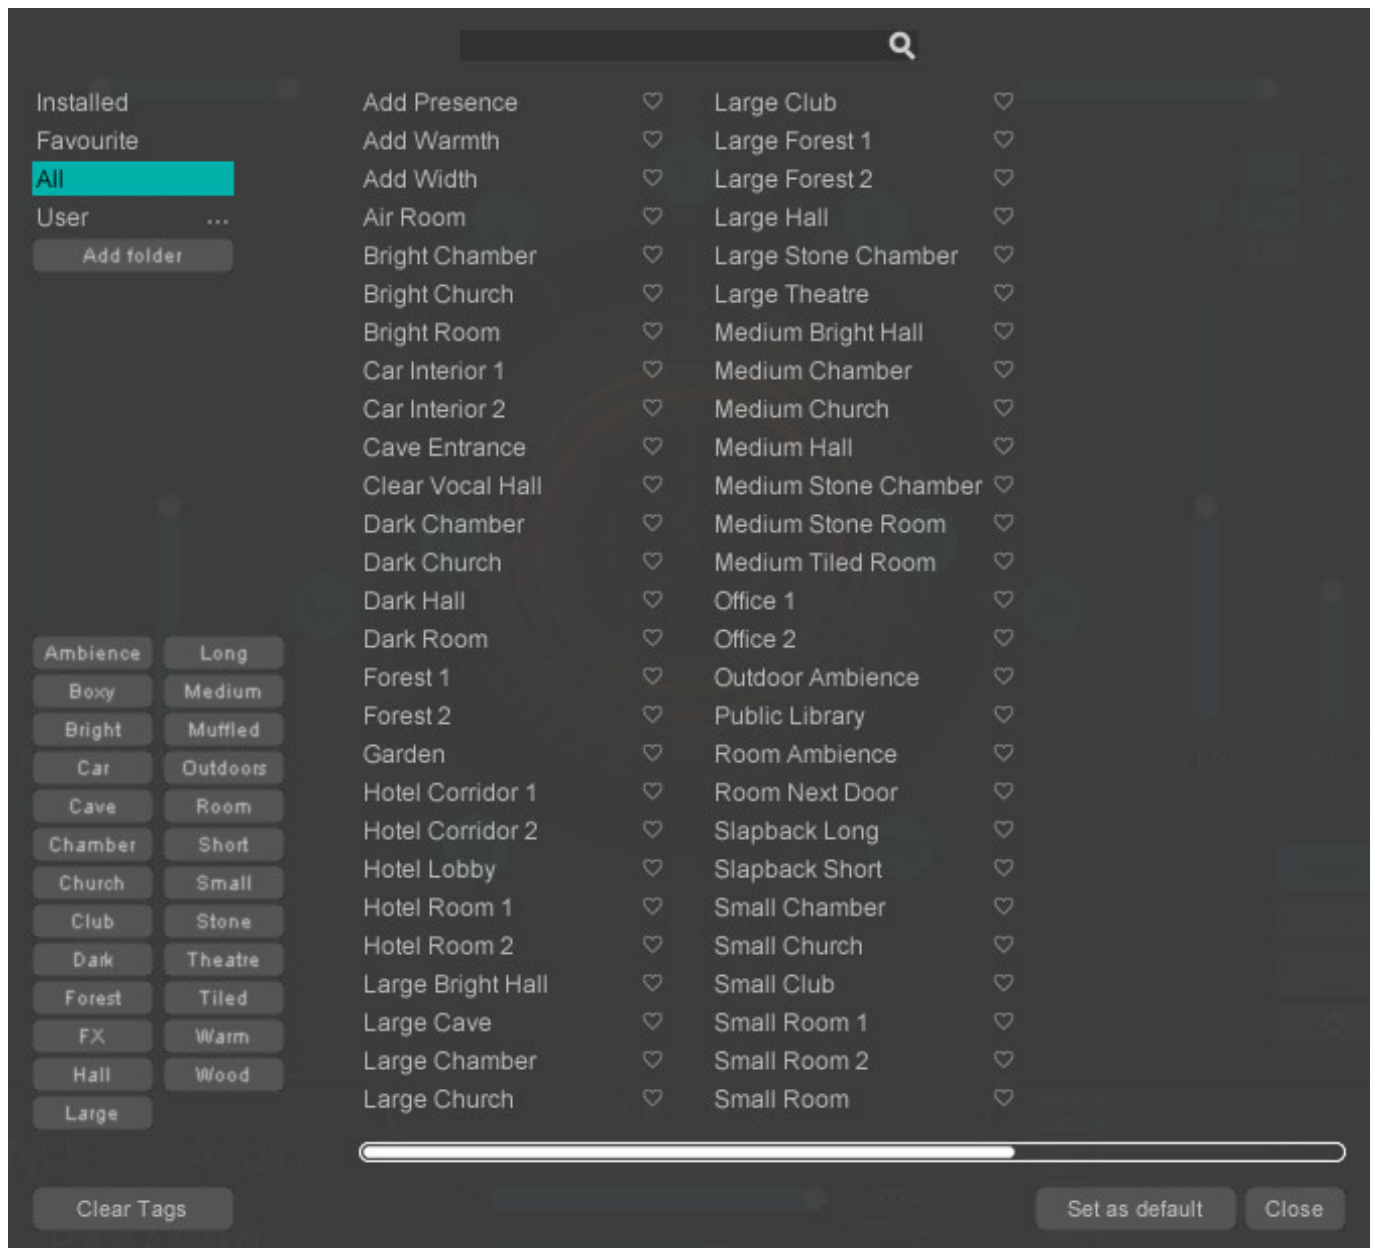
Installed
Favourite
All
User ...
Add folder

Ambience
Long
Boxy
Medium
Bright
Muffled
Car
Outdoors
Cave
Room
Chamber
Short
Church
Small
Club
Stone
Dark
Theatre
Forest
Tiled
FX
Warm
Hall
Wood
Large

Add Presence
Add Warmth
Add Width
Air Room
Bright Chamber
Bright Church
Bright Room
Car Interior 1
Car Interior 2
Cave Entrance
Clear Vocal Hall
Dark Chamber
Dark Church
Dark Hall
Dark Room
Forest 1
Forest 2
Garden
Hotel Corridor 1
Hotel Corridor 2
Hotel Lobby
Hotel Room 1
Hotel Room 2
Large Bright Hall
Large Cave
Large Chamber
Large Church

Large Club
Large Forest 1
Large Forest 2
Large Hall
Large Stone Chamber
Large Theatre
Medium Bright Hall
Medium Chamber
Medium Church
Medium Hall
Medium Stone Chamber
Medium Stone Room
Medium Tiled Room
Office 1
Office 2
Outdoor Ambience
Public Library
Room Ambience
Room Next Door
Slapback Long
Slapback Short
Small Chamber
Small Church
Small Club
Small Room 1
Small Room 2
Small Room

Clear Tags
Set as default
Close